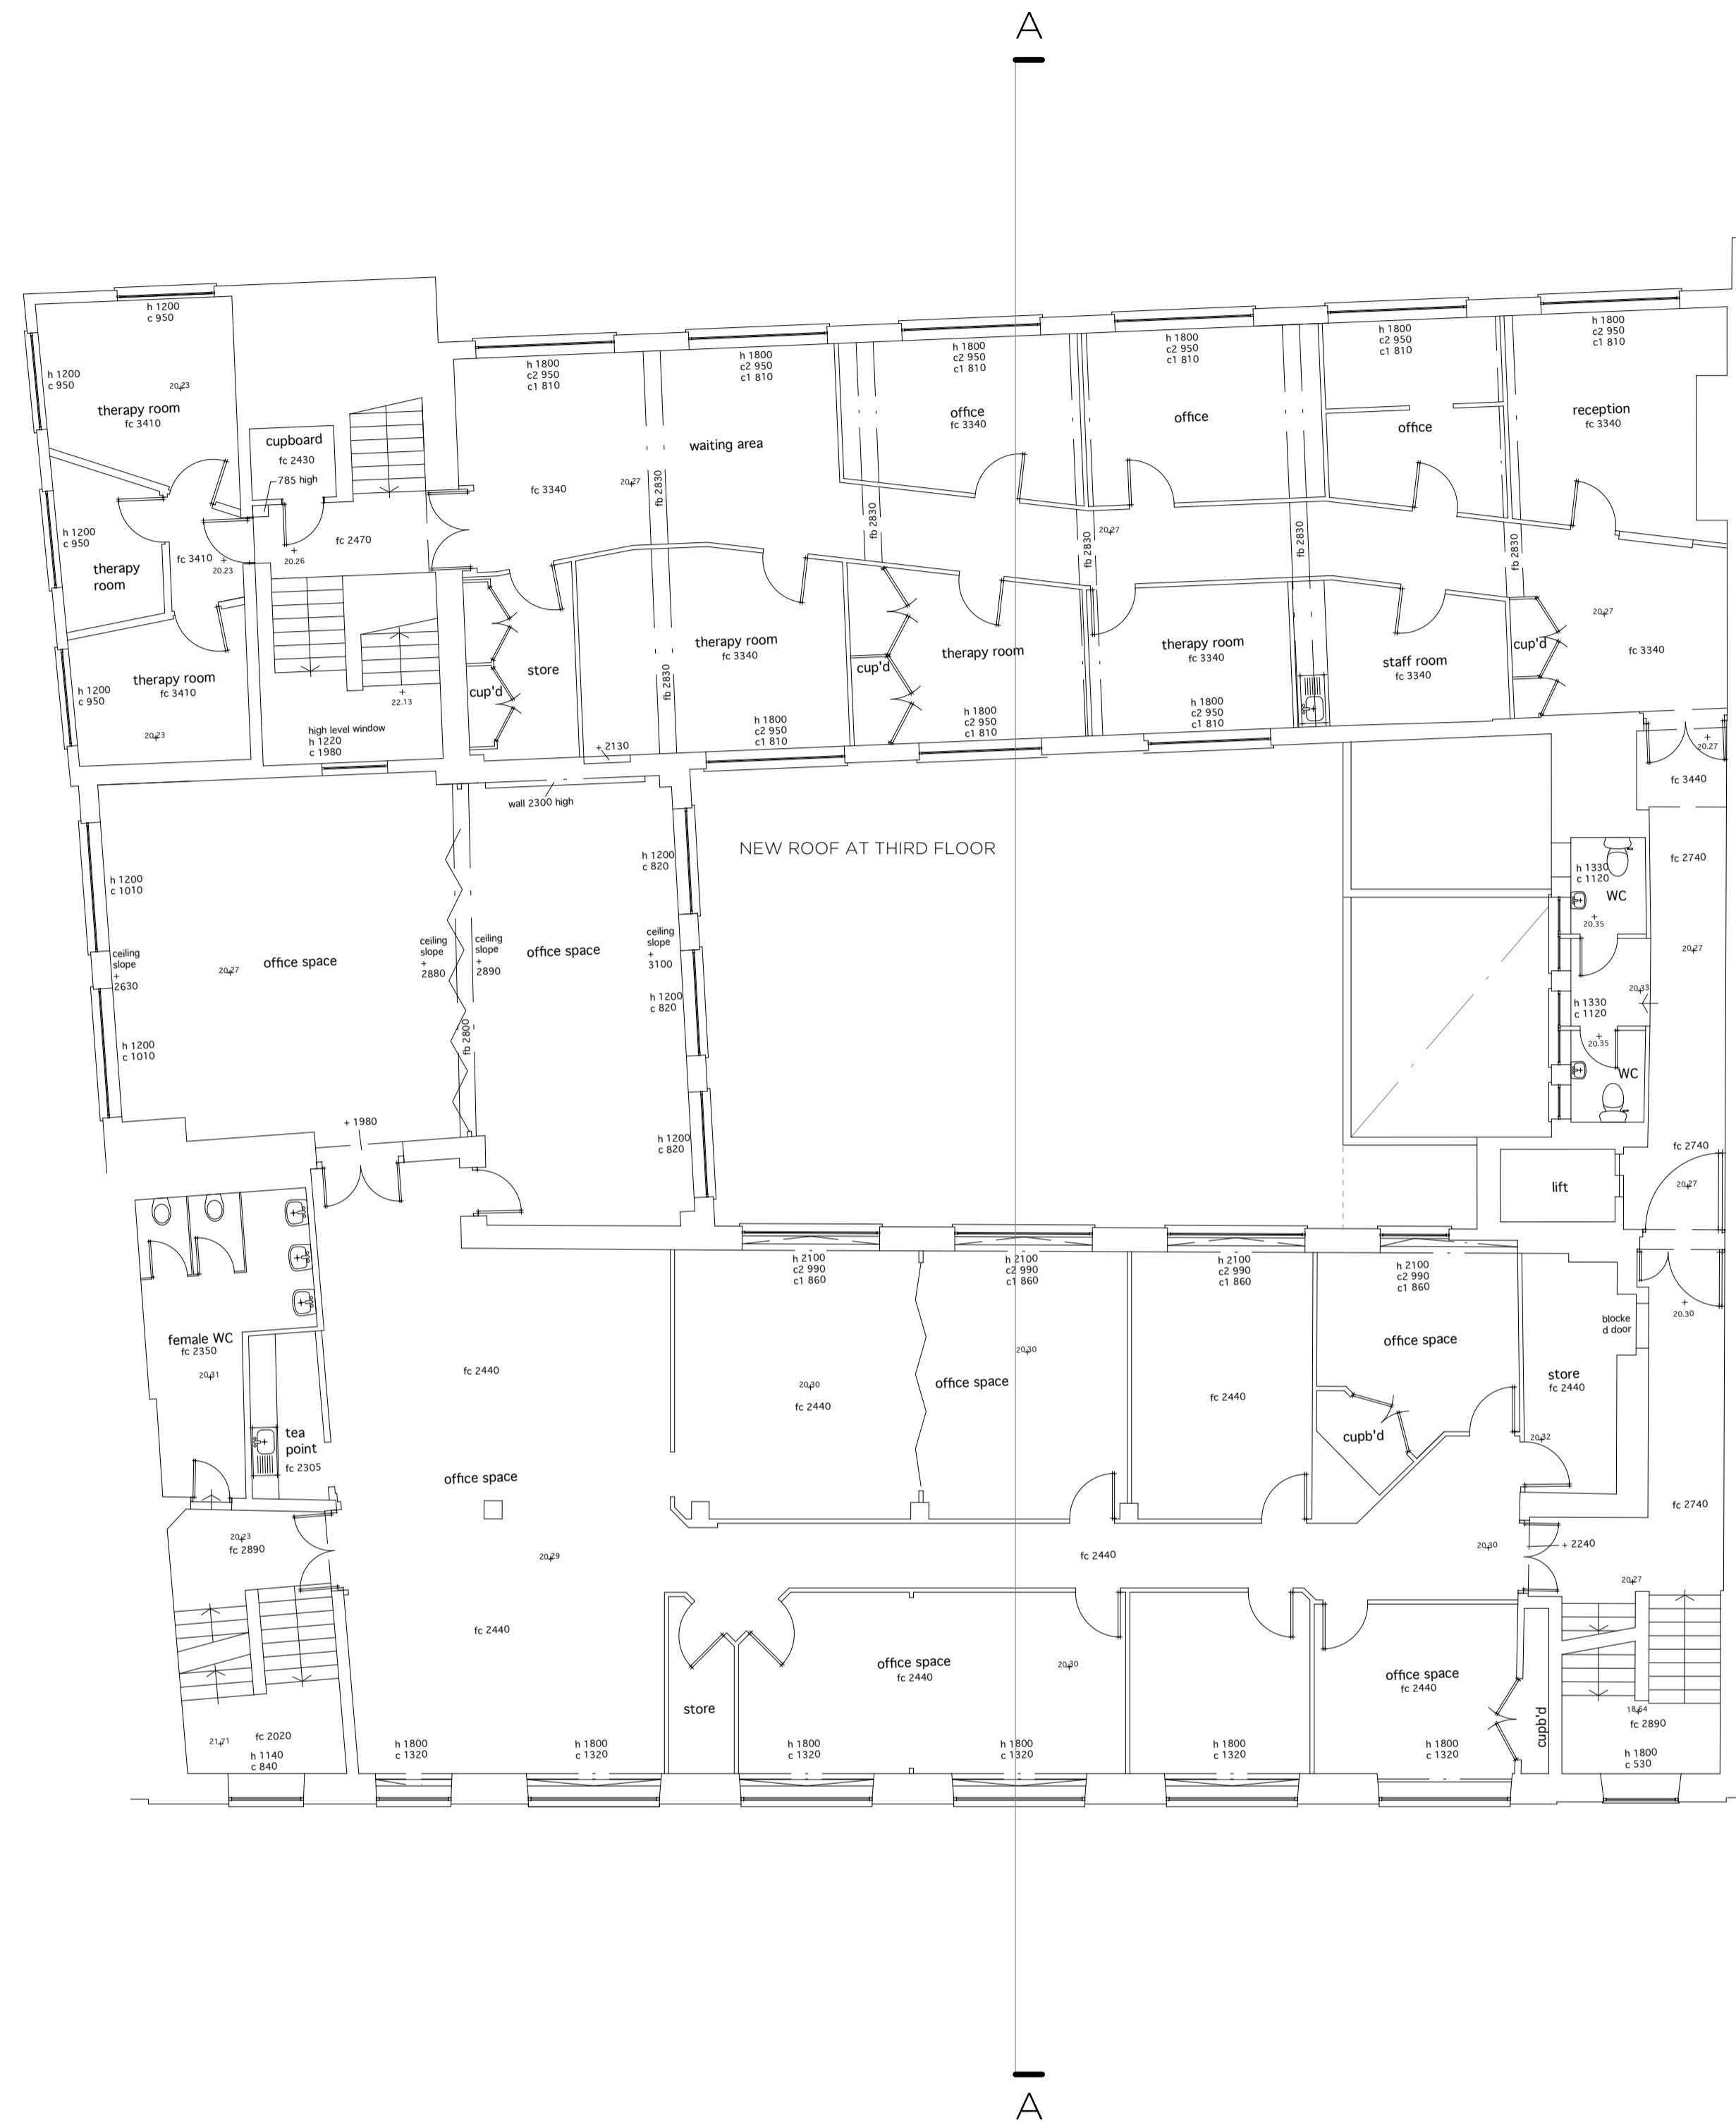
A

h 1200
c 950

h 1200
c 950

20.23

therapy room
fc 3410

cupboard
fc 2430

785 high

h 1800
c2 950
c1 810

h 1800
c2 950
c1 810

h 1800
c2 950
c1 810

h 1800
c2 950
c1 810

h 1800
c2 950
c1 810

h 1800
c2 950
c1 810

waiting area

office
fc 3340

office

office

reception
fc 3340

fc 3340

20.27

fb 2830

fb 2830

fb 2830

fb 2830

fb 2830

20.27

h 1200
c 950

therapy room

fc 3410

20.23

20.26

fc 2470

store

therapy room
fc 3340

cup'd

therapy room

therapy room
fc 3340

staff room
fc 3340

cup'd

fc 3340

20.27

h 1200
c 950

therapy room
fc 3410

cup'd

fb 2830

22.13

high level window
h 1220
c 1980

20.23

2130

h 1800
c2 950
c1 810

h 1800
c2 950
c1 810

h 1800
c2 950
c1 810

20.27

fc 3440

wall 2300 high

NEW ROOF AT THIRD FLOOR

h 1200
c 1010

h 1200
c 820

fc 2740

h 1330
c 1120

WC

20.35

ceiling
slope
2630

20.27

office space

ceiling
slope
2880

ceiling
slope
2890

office space

ceiling
slope
3100

20.27

h 1200
c 820

20.33

h 1330
c 1120

fb 2800

20.35

h 1200
c 1010

WC

1980

h 1200
c 820

fc 2740

lift

20.27

h 2100
c2 990
c1 860

h 2100
c2 990
c1 860

h 2100
c2 990
c1 860

h 2100
c2 990
c1 860

20.30

blocked door

female WC
fc 2350

20.31

fc 2440

20.30

fc 2440

office space

20.30

fc 2440

office space

cupb'd

store
fc 2440

20.32

tea
point
fc 2305

office space

fc 2740

20.23
fc 2890

20.29

fc 2440

20.30

2240

20.27

fc 2440

office space
fc 2440

20.30

office space
fc 2440

store

cupb'd

18.64
fc 2890

21.21

fc 2020
h 1140
c 840

h 1800
c 1320

h 1800
c 1320

h 1800
c 1320

h 1800
c 1320

h 1800
c 1320

h 1800
c 1320

h 1800
c 530

A